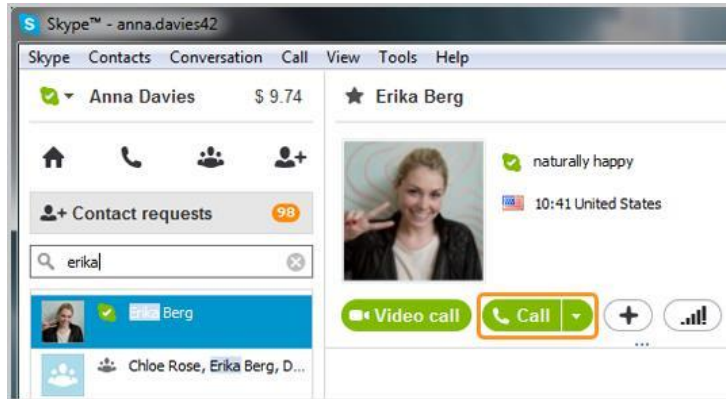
Skype™ - anna.davies42

Skype Contacts Conversation Call View Tools Help

Anna Davies $ 9.74

Erika Berg

naturally happy

10:41 United States

Contact requests 98

erika

Erika Berg

Chloe Rose, Erika Berg, D...

Video call

Call